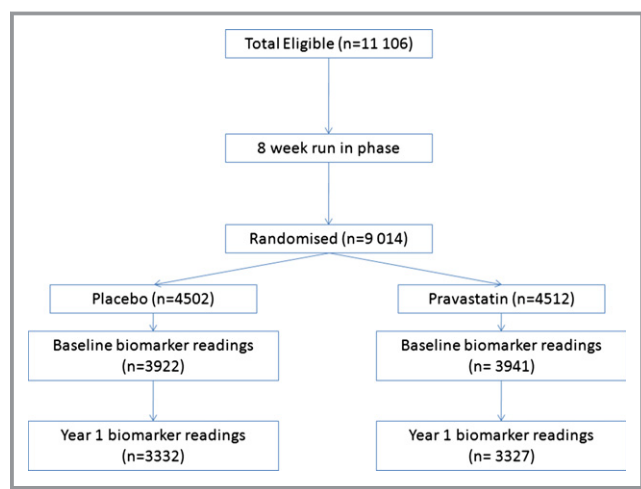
Total Eligible (n=11 106)

8 week run in phase

Randomised (n=9 014)

Placebo (n=4502)

Baseline biomarker readings (n=3922)

Year 1 biomarker readings (n=3332)

Pravastatin (n=4512)

Baseline biomarker readings (n=3941)

Year 1 biomarker readings (n=3327)